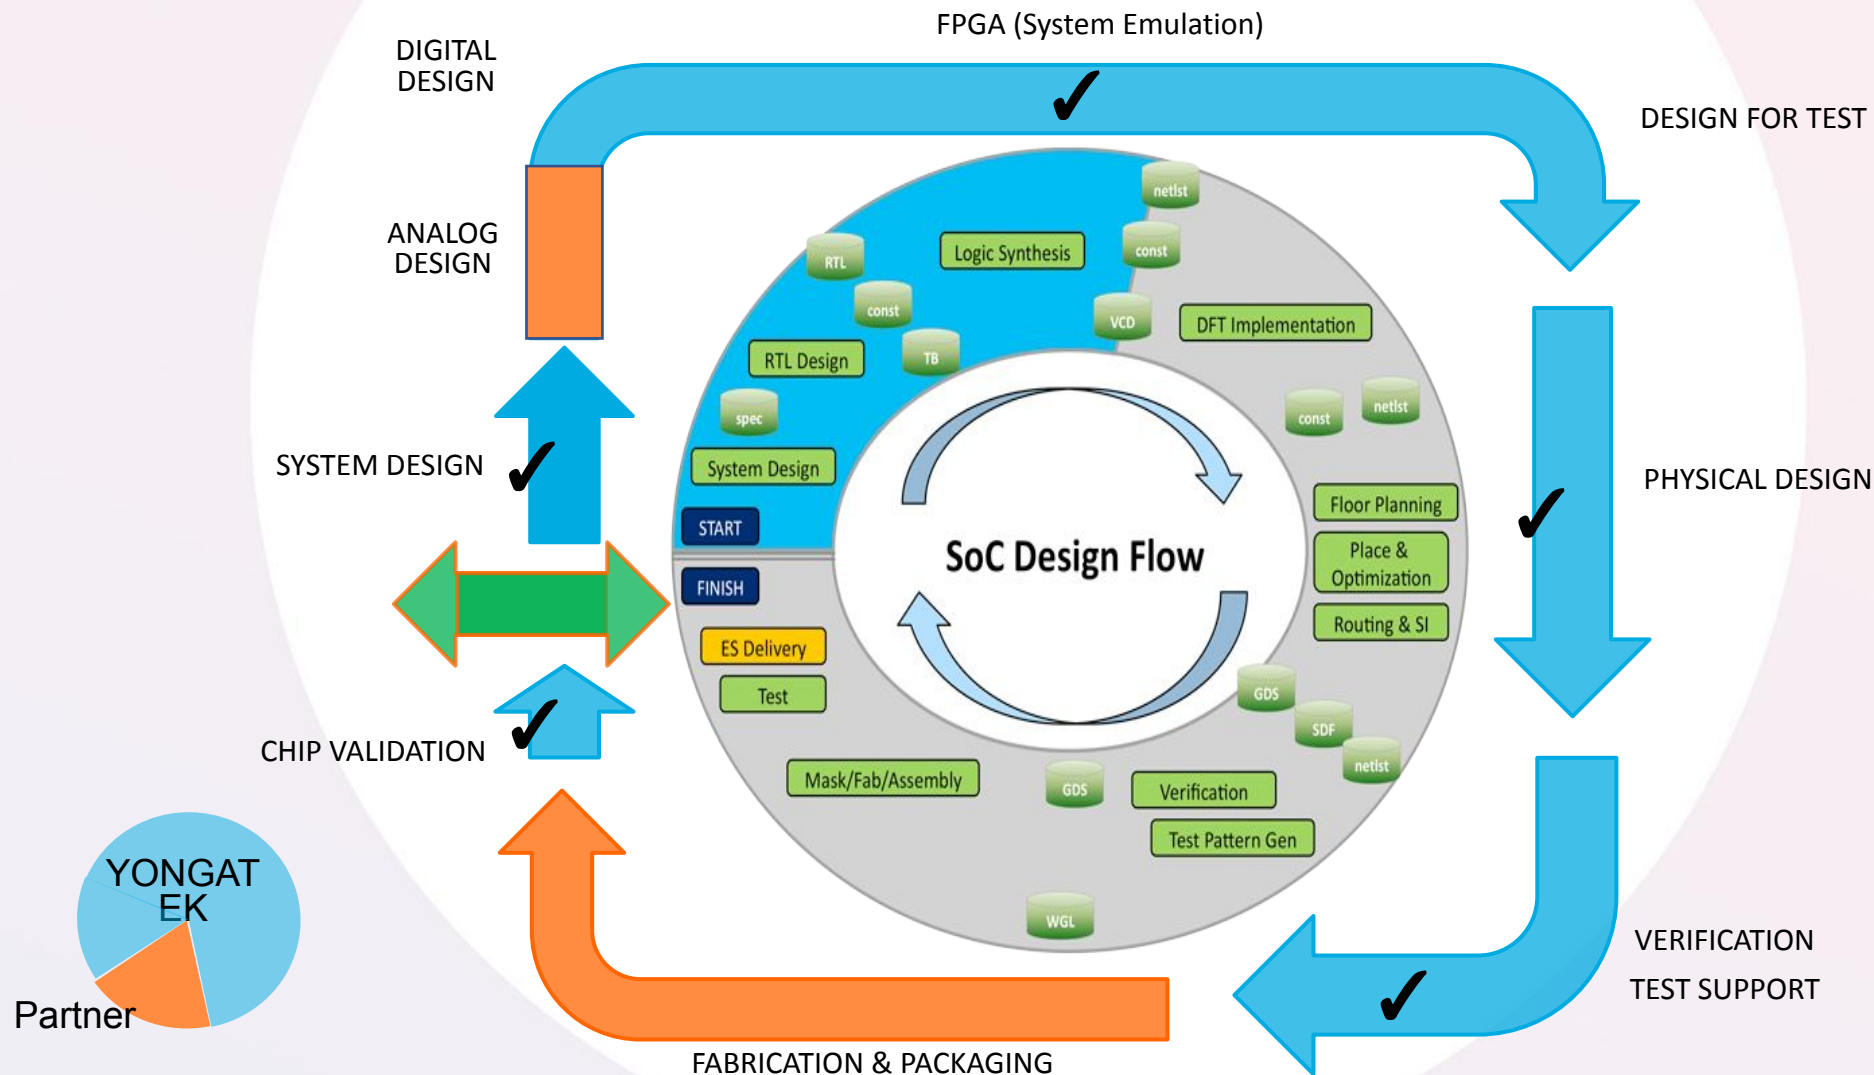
FPGA (System Emulation)

DIGITAL DESIGN

DESIGN FOR TEST

ANALOG DESIGN

SYSTEM DESIGN ✓

PHYSICAL DESIGN

CHIP VALIDATION

VERIFICATION

TEST SUPPORT

FABRICATION & PACKAGING

✓

✓

✓

✓

netlst

const

Logic Synthesis

RTL

const

VCD

DFT Implementation

RTL Design

TB

spec

const

netlst

System Design

START

FINISH

SoC Design Flow

Floor Planning

Place & Optimization

Routing & SI

ES Delivery

Test

GDS

SDF

netlst

Mask/Fab/Assembly

GDS

Verification

Test Pattern Gen

WGL

YONGATEK

Partner